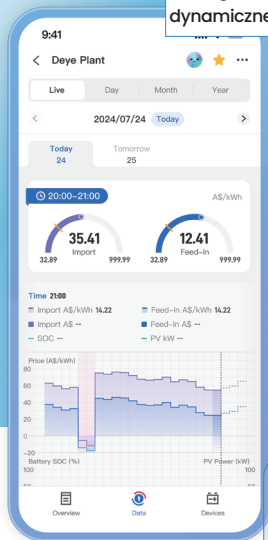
dynamiczne

9:41

Deye Plant

Live | Day | Month | Year

2024/07/24 Today

Today 24 | Tomorrow 25

20:00~21:00

A$/kWh

35.41
Import
32.89 999.99

12.41
Feed-In
32.89 999.99

Time 21:00

Import A$/kWh 14.22
Feed-In A$/kWh 14.22
Import A$ --
Feed-In A$ --
SOC --
PV kW --

Price (A$/kWh)
80
60
40
20
0
-20

Battery SOC (%)
100

PV Power (kW)
100

Overview | Data | Devices